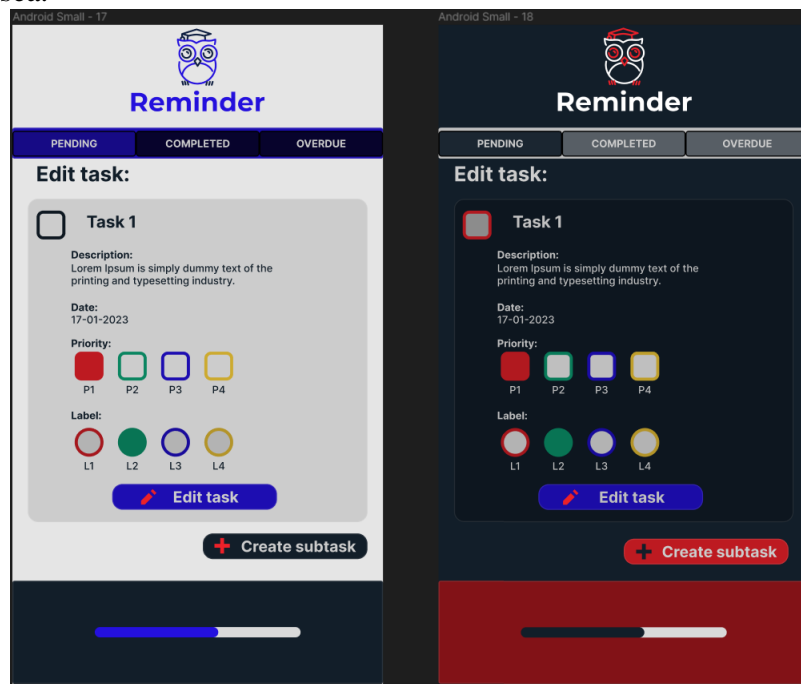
Android Small - 17

Reminder

PENDING COMPLETED OVERDUE

Edit task:

Task 1

Description:
Lorem Ipsum is simply dummy text of the printing and typesetting industry.

Date:
17-01-2023

Priority:
P1 P2 P3 P4

Label:
L1 L2 L3 L4

Edit task

Create subtask

Android Small - 18

Reminder

PENDING COMPLETED OVERDUE

Edit task:

Task 1

Description:
Lorem Ipsum is simply dummy text of the printing and typesetting industry.

Date:
17-01-2023

Priority:
P1 P2 P3 P4

Label:
L1 L2 L3 L4

Edit task

Create subtask